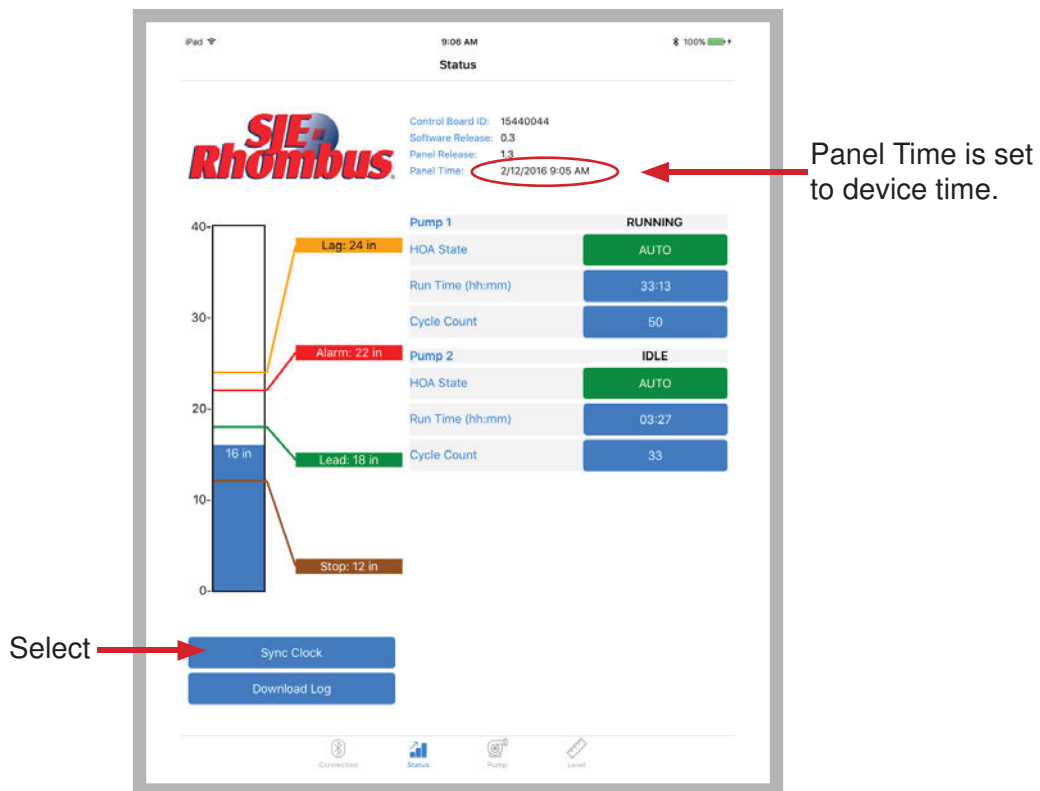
iPad 9:06 AM 100%

Status

SJE Rhombus

Control Board ID: 15440044
Software Release: 0.3
Panel Release: 1.3
Panel Time: 2/12/2016 9:05 AM

Panel Time is set to device time.

40
30
20
10
0

Lag: 24 in
Alarm: 22 in
16 in
Lead: 18 in
Stop: 12 in

| Pump 1 | RUNNING |
|---|---|
| HOA State | AUTO |
| Run Time (hh:mm) | 33:13 |
| Cycle Count | 50 |

| Pump 2 | IDLE |
|---|---|
| HOA State | AUTO |
| Run Time (hh:mm) | 03:27 |
| Cycle Count | 33 |

Select

Sync Clock

Download Log

Connection Status Pump Level